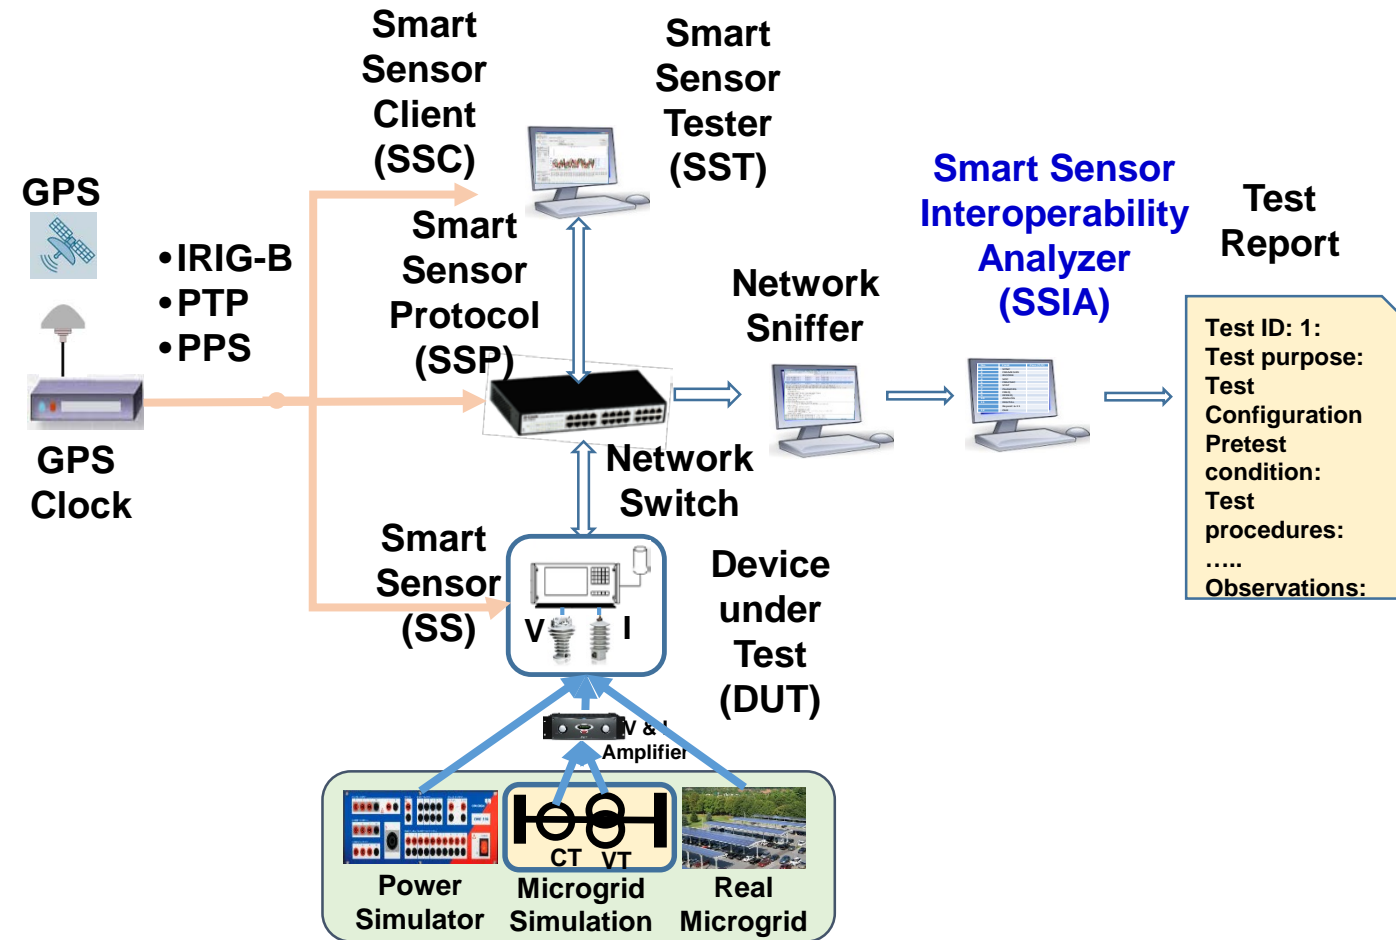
GPS

GPS Clock

•IRIG-B
•PTP
•PPS

Smart Sensor Client (SSC)

Smart Sensor Tester (SST)

Smart Sensor Protocol (SSP)

Network Sniffer

Smart Sensor Interoperability Analyzer (SSIA)

Test Report

Test ID: 1:
Test purpose:
Test Configuration
Pretest condition:
Test procedures:
…..
Observations:

Network Switch

Smart Sensor (SS)

V I

Device under Test (DUT)

V & I Amplifier

CT VT

Power Simulator

Microgrid Simulation

Real Microgrid